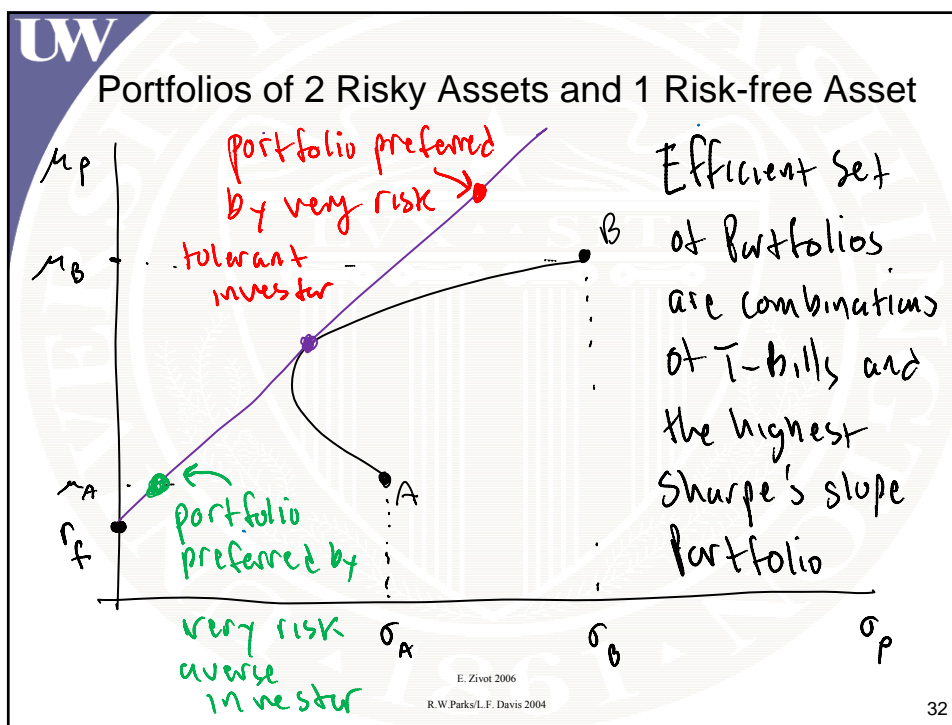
UW

Portfolios of 2 Risky Assets and 1 Risk-free Asset

$\mu_p$

$\mu_B$

$\mu_A$

$r_f$

portfolio preferred by very risk tolerant investor

B

A

portfolio preferred by very risk averse investor

$\sigma_A$

$\sigma_B$

$\sigma_p$

Efficient Set of Portfolios are combinations of T-bills and the highest Sharpe's slope Portfolio

E. Zivot 2006

R.W.Parks/L.F. Davis 2004

32